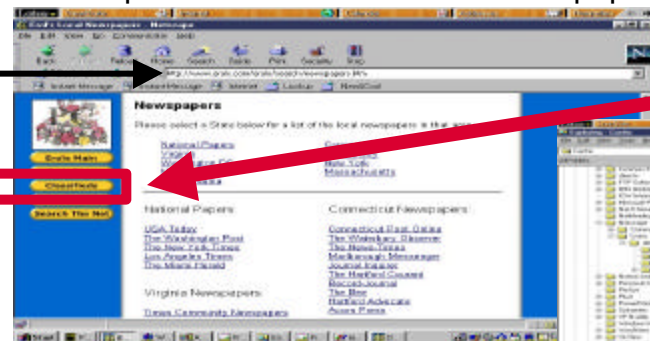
Erol's Local Newspapers - Netscape

File Edit View Go Communicator Help

Back Forward Reload Home Search Guide Print Security Stop

http://www.erols.com/erols/search/newspapers.htm

Instant Message WebMail Internet Lookup NewCool

Newspapers

Please select a State below for a list of the local newspapers in that area

National Papers
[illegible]
Washington DC
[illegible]

Connecticut
New York
Massachusetts

Erols Main

Classifieds

Search The Net

National Papers

USA Today
The Washington Post
The New York Times
Los Angeles Times
The Miami Herald

Virginia Newspapers

Times Community Newspapers

Connecticut Newspapers

Connecticut Post Online
The Waterbury Observer
The News-Times
Marlborough Messenger
Journal Inquirer
The Hartford Courant
RecordJournal
The Bee
Hartford Advocate
Acorn Press

Start